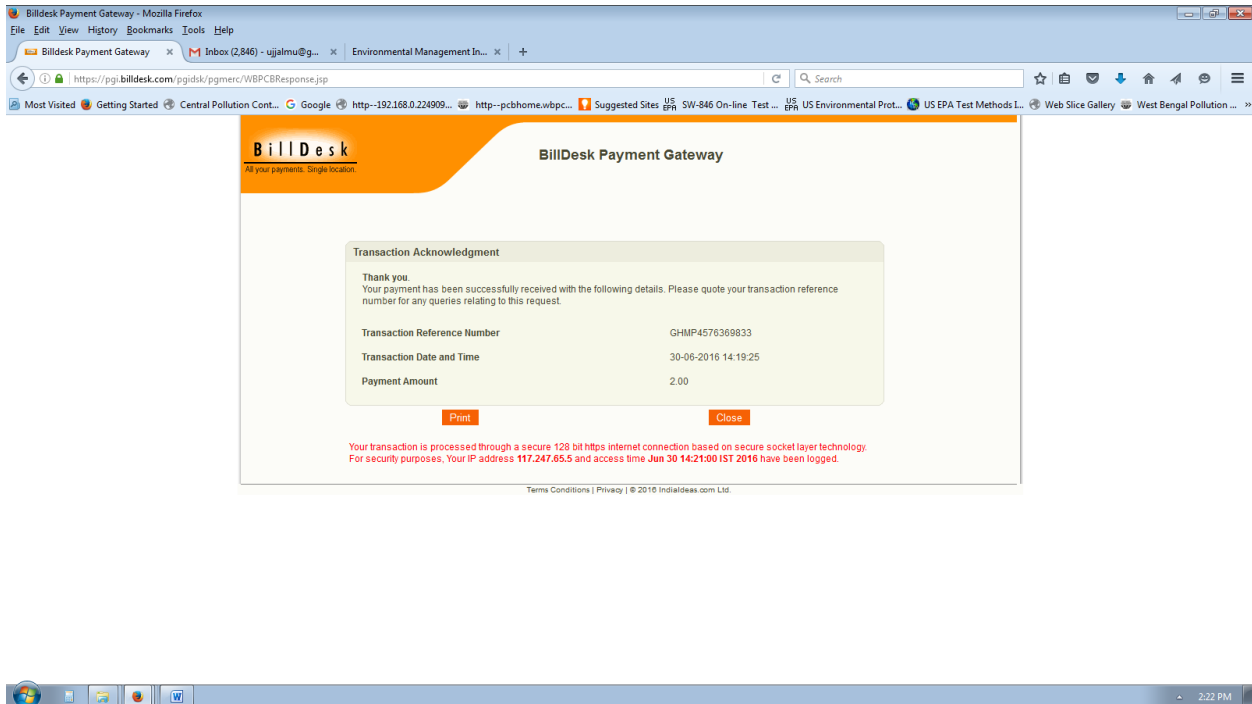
Billdesk Payment Gateway - Mozilla Firefox

File Edit View History Bookmarks Tools Help

Billdesk Payment Gateway × Inbox (2,846) - ujjalmu@g... × Environmental Management In... × +

https://pgi.billdesk.com/pgidsk/pgmerc/WBPCBResponse.jsp

Search

Most Visited Getting Started Central Pollution Cont... Google http--192.168.0.224909... http--pcbhome.wbpc... Suggested Sites SW-846 On-line Test ... US Environmental Prot... US EPA Test Methods I... Web Slice Gallery West Bengal Pollution ...

BillDesk
All your payments. Single location.

BillDesk Payment Gateway

Transaction Acknowledgment

Thank you.
Your payment has been successfully received with the following details. Please quote your transaction reference number for any queries relating to this request.

| | |
|---|---|
| Transaction Reference Number | GHMP4576369833 |
| Transaction Date and Time | 30-06-2016 14:19:25 |
| Payment Amount | 2.00 |

Print

Close

Your transaction is processed through a secure 128 bit https internet connection based on secure socket layer technology.
For security purposes, Your IP address 117.247.65.5 and access time Jun 30 14:21:00 IST 2016 have been logged.

Terms Conditions | Privacy | © 2016 IndiaIdeas.com Ltd.

2:22 PM